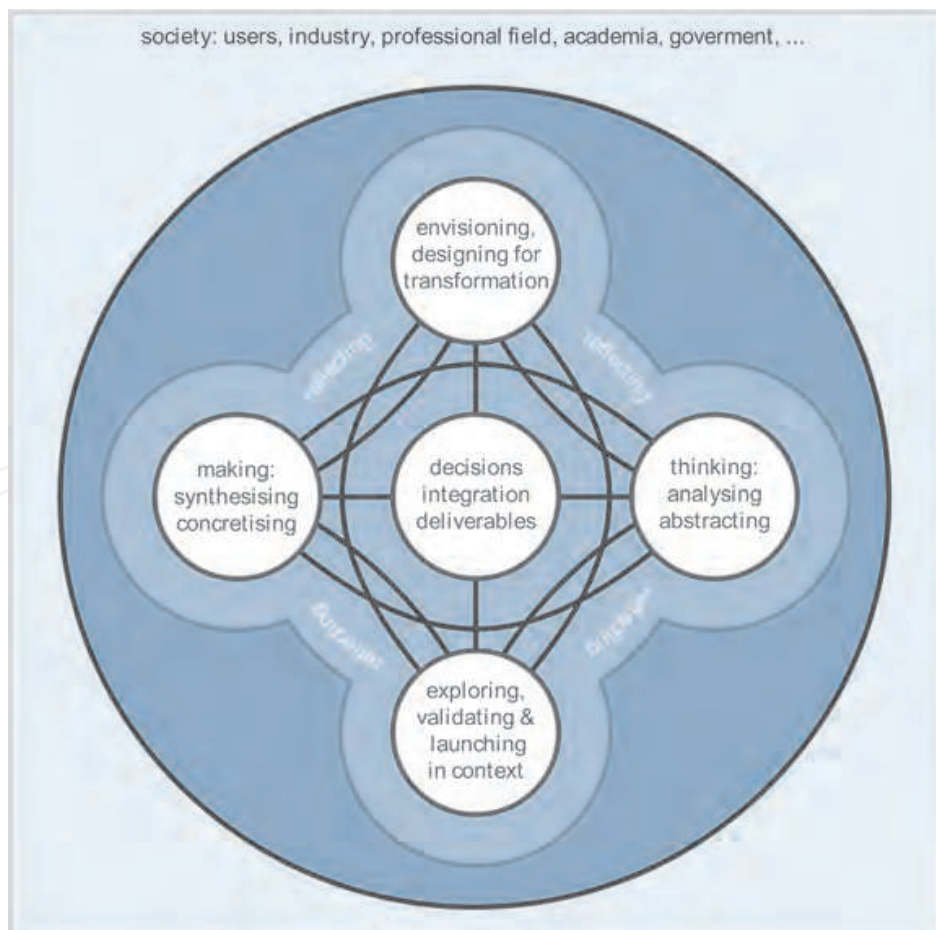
society: users, industry, professional field, academia, goverment, ...

envisioning, designing for transformation

reflecting

reflecting

making: synthesising concretising

decisions integration deliverables

thinking: analysing abstracting

reflecting

reflecting

exploring, validating & launching in context